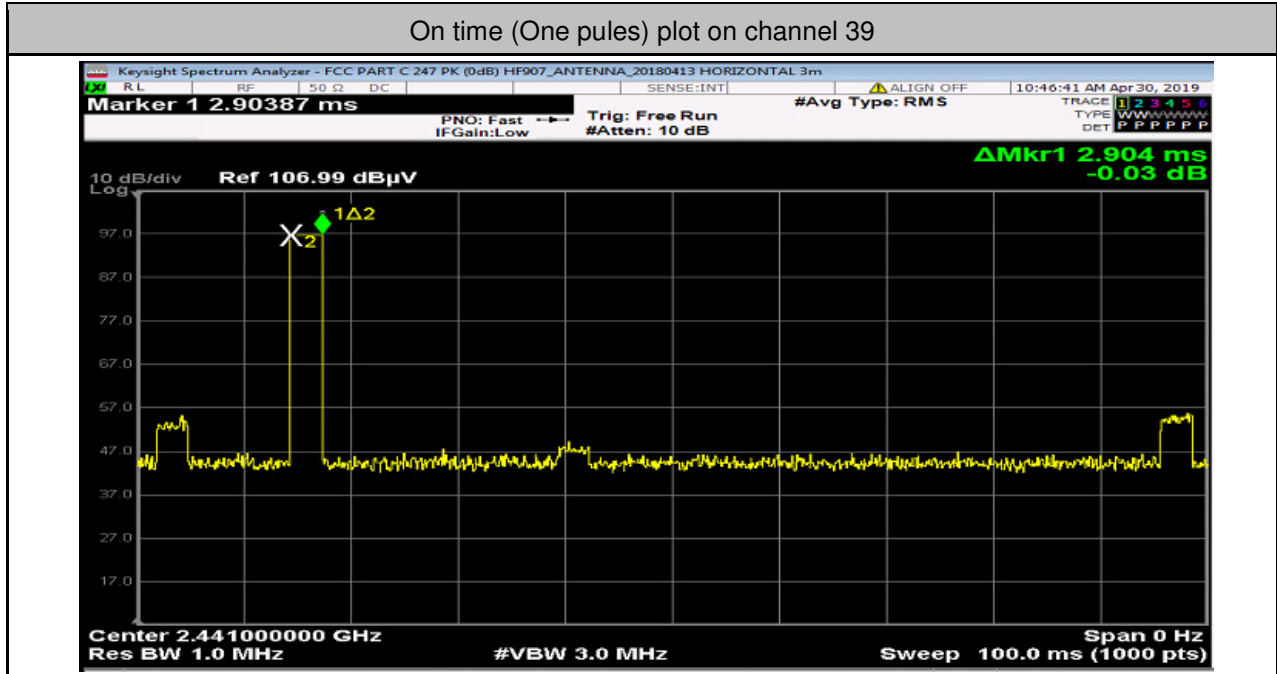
On time (One pules) plot on channel 39

Keysight Spectrum Analyzer - FCC PART C 247 PK (0dB) HF907_ANTENNA_20180413 HORIZONTAL 3m

RL RF 50 Ω DC SENSE:INT ALIGN OFF 10:46:41 AM Apr 30, 2019

Marker 1 2.90387 ms

PNO: Fast IFGain:Low

Trig: Free Run #Atten: 10 dB

#Avg Type: RMS

TRACE 1 2 3 4 5 6
TYPE WWWWWW
DET P P P P P P

ΔMkr1 2.904 ms
-0.03 dB

10 dB/div Log Ref 106.99 dBµV

1Δ2

2

97.0

87.0

77.0

67.0

57.0

47.0

37.0

27.0

17.0

Center 2.441000000 GHz
Res BW 1.0 MHz

#VBW 3.0 MHz

Span 0 Hz
Sweep 100.0 ms (1000 pts)